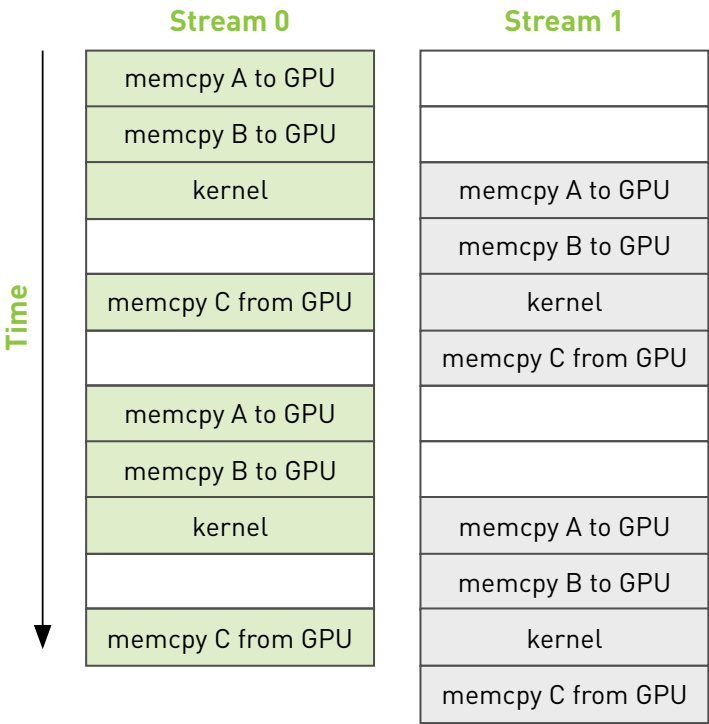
Stream 0

Stream 1

Time

| Stream 0 | Stream 1 |
|---|---|
| memcpy A to GPU | |
| memcpy B to GPU | |
| kernel | memcpy A to GPU |
| | memcpy B to GPU |
| memcpy C from GPU | kernel |
| | memcpy C from GPU |
| memcpy A to GPU | |
| memcpy B to GPU | |
| kernel | memcpy A to GPU |
| | memcpy B to GPU |
| memcpy C from GPU | kernel |
| | memcpy C from GPU |